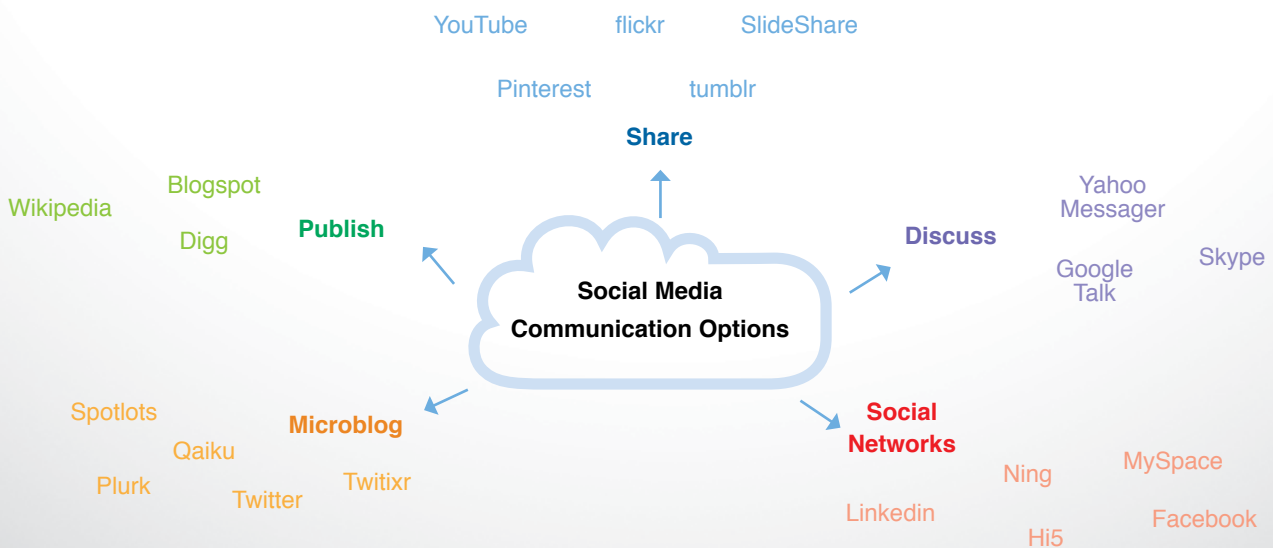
YouTube flickr SlideShare

Pinterest tumblr

Share

Wikipedia

Blogspot

Digg

Publish

Social Media
Communication Options

Discuss

Yahoo Messager

Google Talk

Skype

Spotlots

Qaiku

Plurk

Twitter

Microblog

Twitixr

Social Networks

Ning

MySpace

Linkedin

Hi5

Facebook